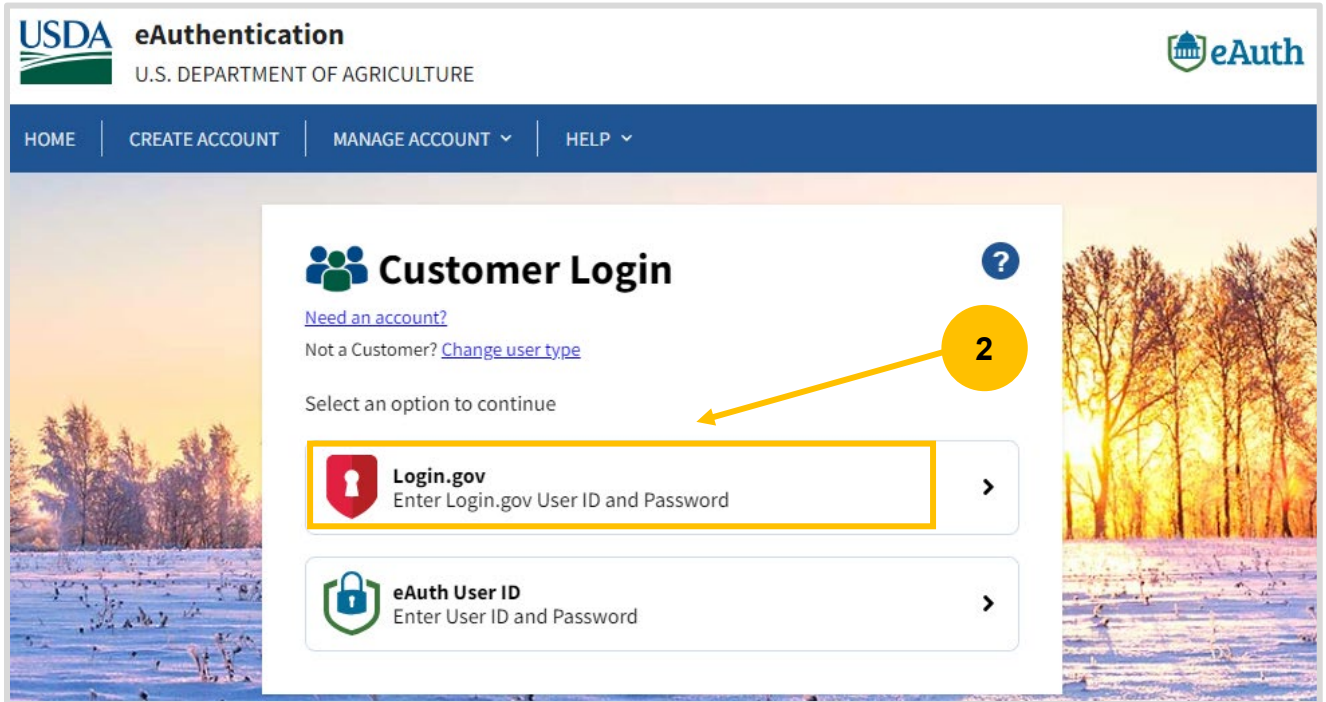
USDA eAuthentication
U.S. DEPARTMENT OF AGRICULTURE

eAuth

HOME | CREATE ACCOUNT | MANAGE ACCOUNT | HELP

Customer Login

?

Need an account?

Not a Customer? Change user type

2

Select an option to continue

Login.gov
Enter Login.gov User ID and Password

eAuth User ID
Enter User ID and Password